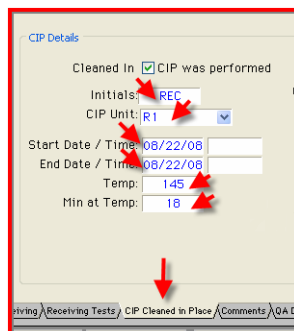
CIP Details

Cleaned In ☑ CIP was performed

Initials: REC

CIP Unit: R1

Start Date / Time: 08/22/08

End Date / Time: 08/22/08

Temp: 145

Min at Temp: 18

eiving | Receiving Tests | CIP Cleaned in Place | Comments | QA D